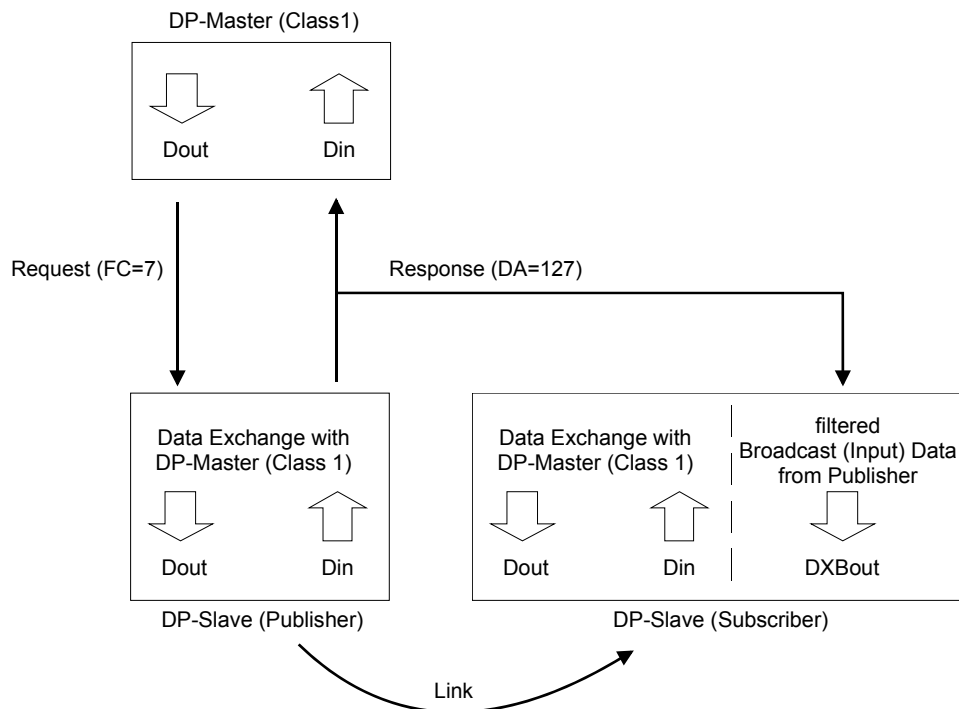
DP-Master (Class1)

Dout

Din

Request (FC=7)

Response (DA=127)

Data Exchange with DP-Master (Class 1)

Dout

Din

DP-Slave (Publisher)

Data Exchange with DP-Master (Class 1)

Dout

Din

filtered Broadcast (Input) Data from Publisher

DXBout

DP-Slave (Subscriber)

Link